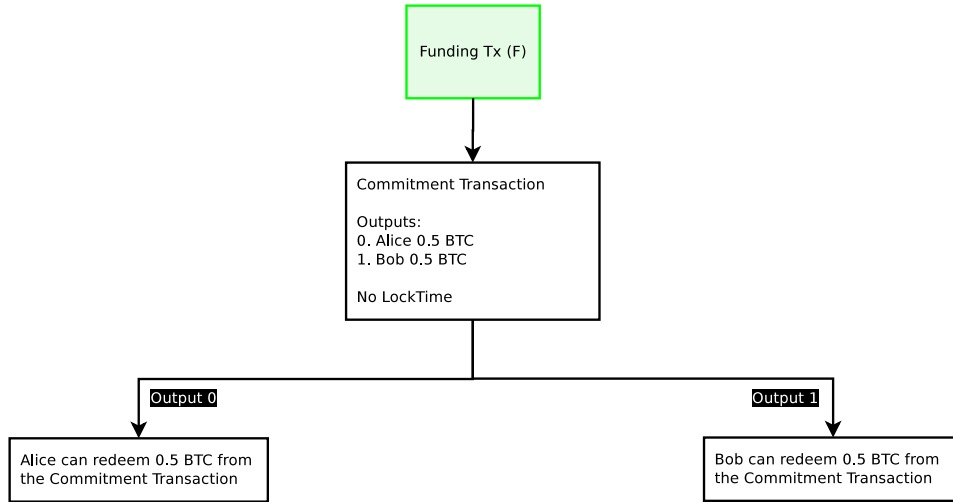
Funding Tx (F)

Commitment Transaction

Outputs:
0. Alice 0.5 BTC
1. Bob 0.5 BTC

No LockTime

Output 0

Output 1

Alice can redeem 0.5 BTC from the Commitment Transaction

Bob can redeem 0.5 BTC from the Commitment Transaction